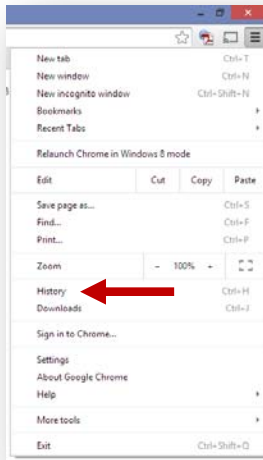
New tab Ctrl+T
New window Ctrl+N
New incognito window Ctrl+Shift+N
Bookmarks
Recent Tabs

Relaunch Chrome in Windows 8 mode

Edit Cut Copy Paste

Save page as... Ctrl+S
Find... Ctrl+F
Print... Ctrl+P

Zoom - 100% +

History Ctrl+H
Downloads Ctrl+J

Sign in to Chrome...

Settings
About Google Chrome
Help

More tools

Exit Ctrl+Shift+Q